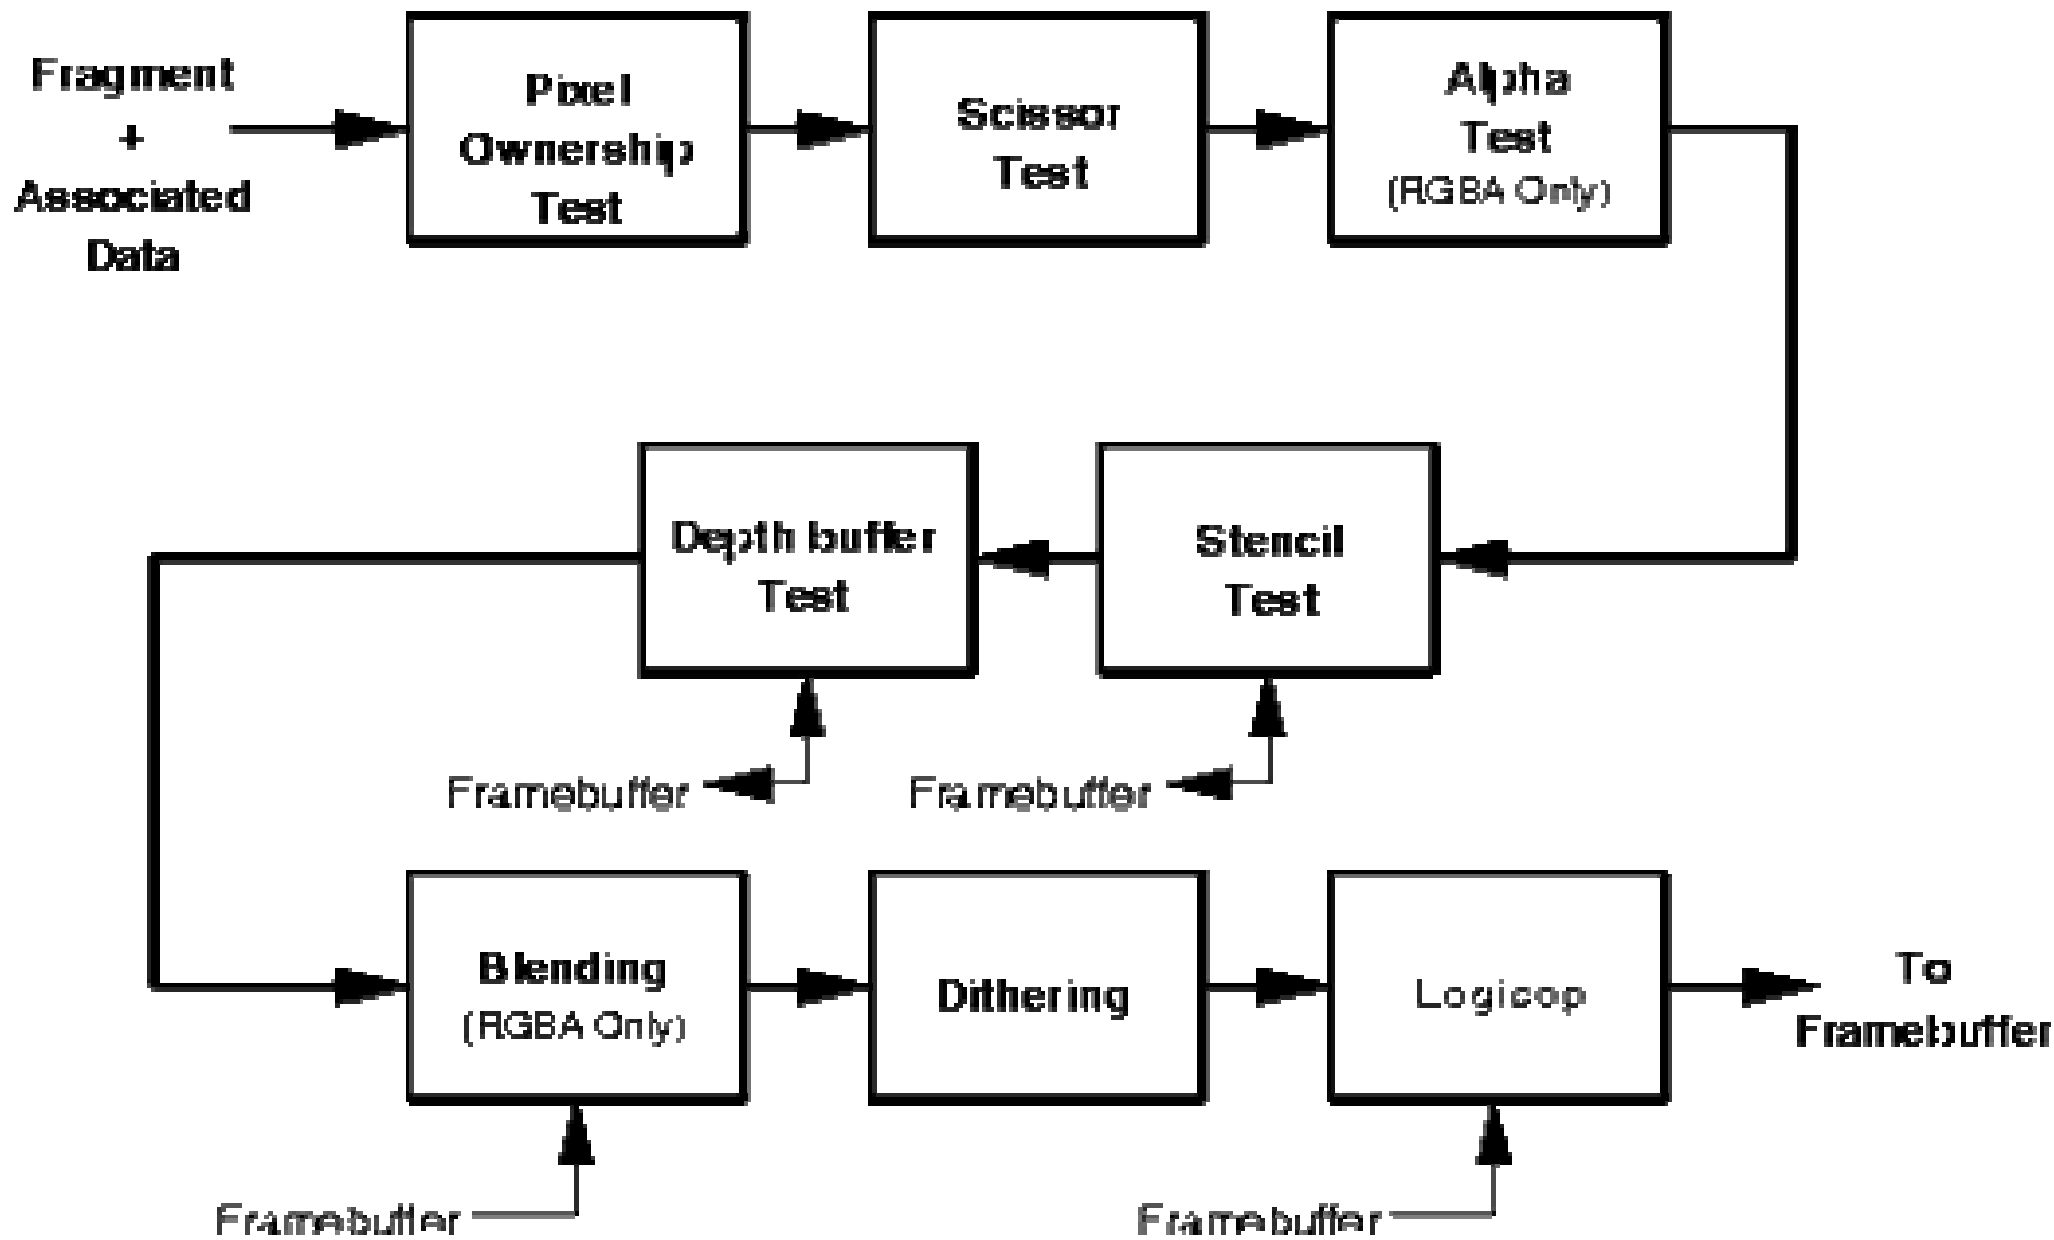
Fragment
+
Associated
Data

Pixel
Ownership
Test

Scissor
Test

Alpha
Test
(RGBA Only)

Depth buffer
Test

Stencil
Test

Framebuffer

Framebuffer

Blending
(RGBA Only)

Dithering

Logicop

To
Framebuffer

Framebuffer

Framebuffer